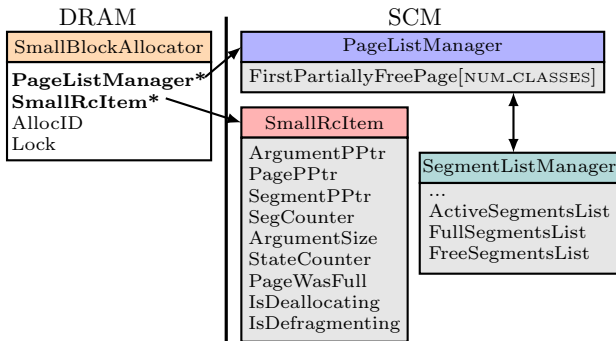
DRAM

SmallBlockAllocator

**PageListManager\***
**SmallRcItem\***
AllocID
Lock

SCM

PageListManager

FirstPartiallyFreePage[NUM_CLASSES]

SmallRcItem

ArgumentPPtr
PagePPtr
SegmentPPtr
SegCounter
ArgumentSize
StateCounter
PageWasFull
IsDeallocating
IsDefragmenting

SegmentListManager

...
ActiveSegmentsList
FullSegmentsList
FreeSegmentsList